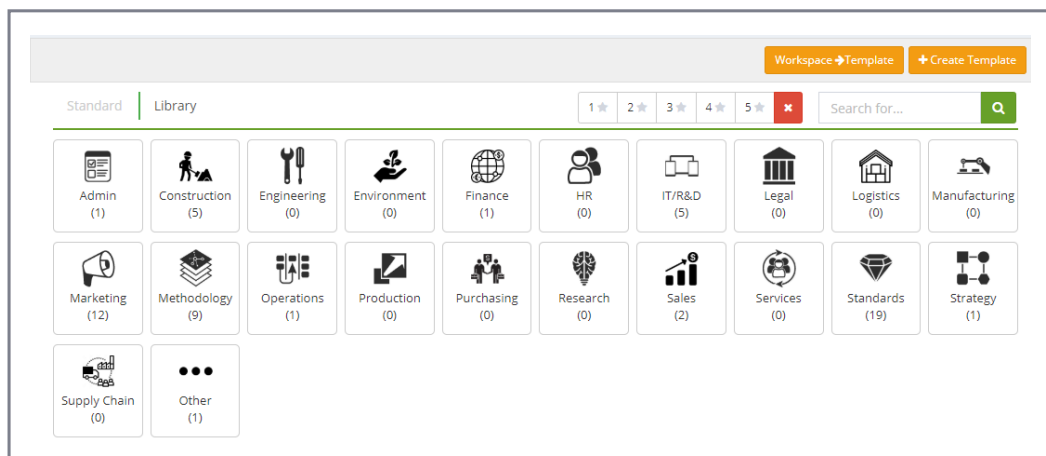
Workspace ➔Template
+ Create Template

Standard | Library

1 ★ 2 ★ 3 ★ 4 ★ 5 ★ ✖

Search for...

Admin (1)
Construction (5)
Engineering (0)
Environment (0)
Finance (1)
HR (0)
IT/R&D (5)
Legal (0)
Logistics (0)
Manufacturing (0)
Marketing (12)
Methodology (9)
Operations (1)
Production (0)
Purchasing (0)
Research (0)
Sales (2)
Services (0)
Standards (19)
Strategy (1)
Supply Chain (0)
Other (1)